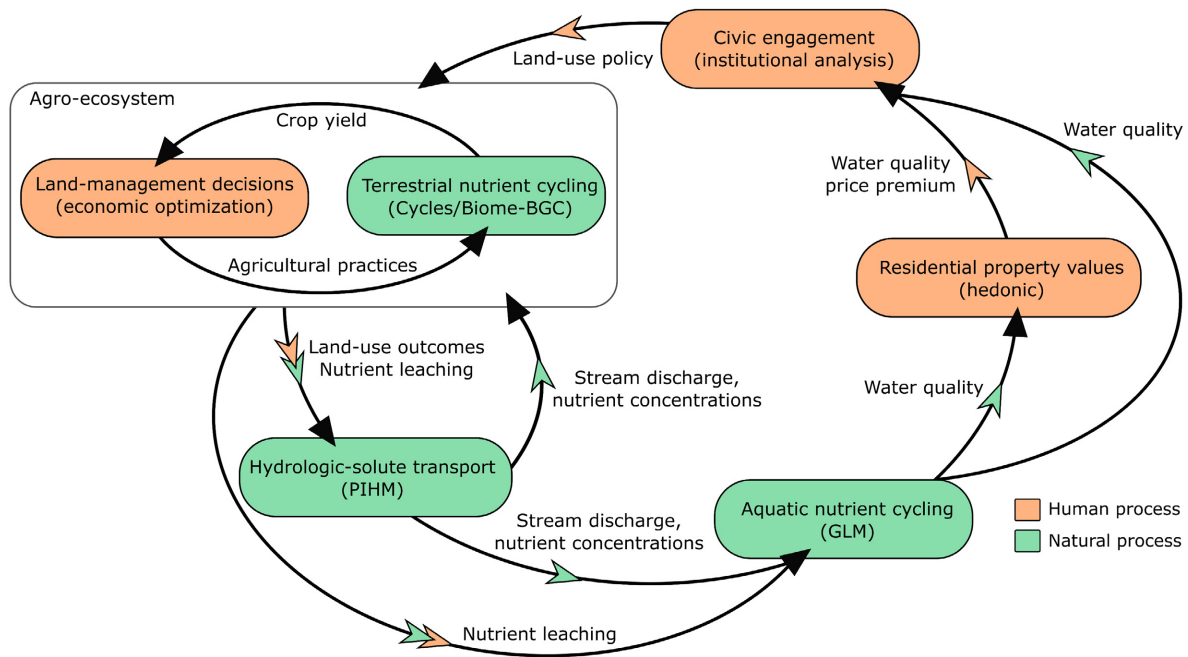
Civic engagement
(institutional analysis)

Land-use policy

Agro-ecosystem

Crop yield

Land-management decisions
(economic optimization)

Terrestrial nutrient cycling
(Cycles/Biome-BGC)

Agricultural practices

Water quality

Water quality
price premium

Residential property values
(hedonic)

Land-use outcomes
Nutrient leaching

Stream discharge,
nutrient concentrations

Water quality

Hydrologic-solute transport
(PIHM)

Stream discharge,
nutrient concentrations

Aquatic nutrient cycling
(GLM)

Human process

Natural process

Nutrient leaching